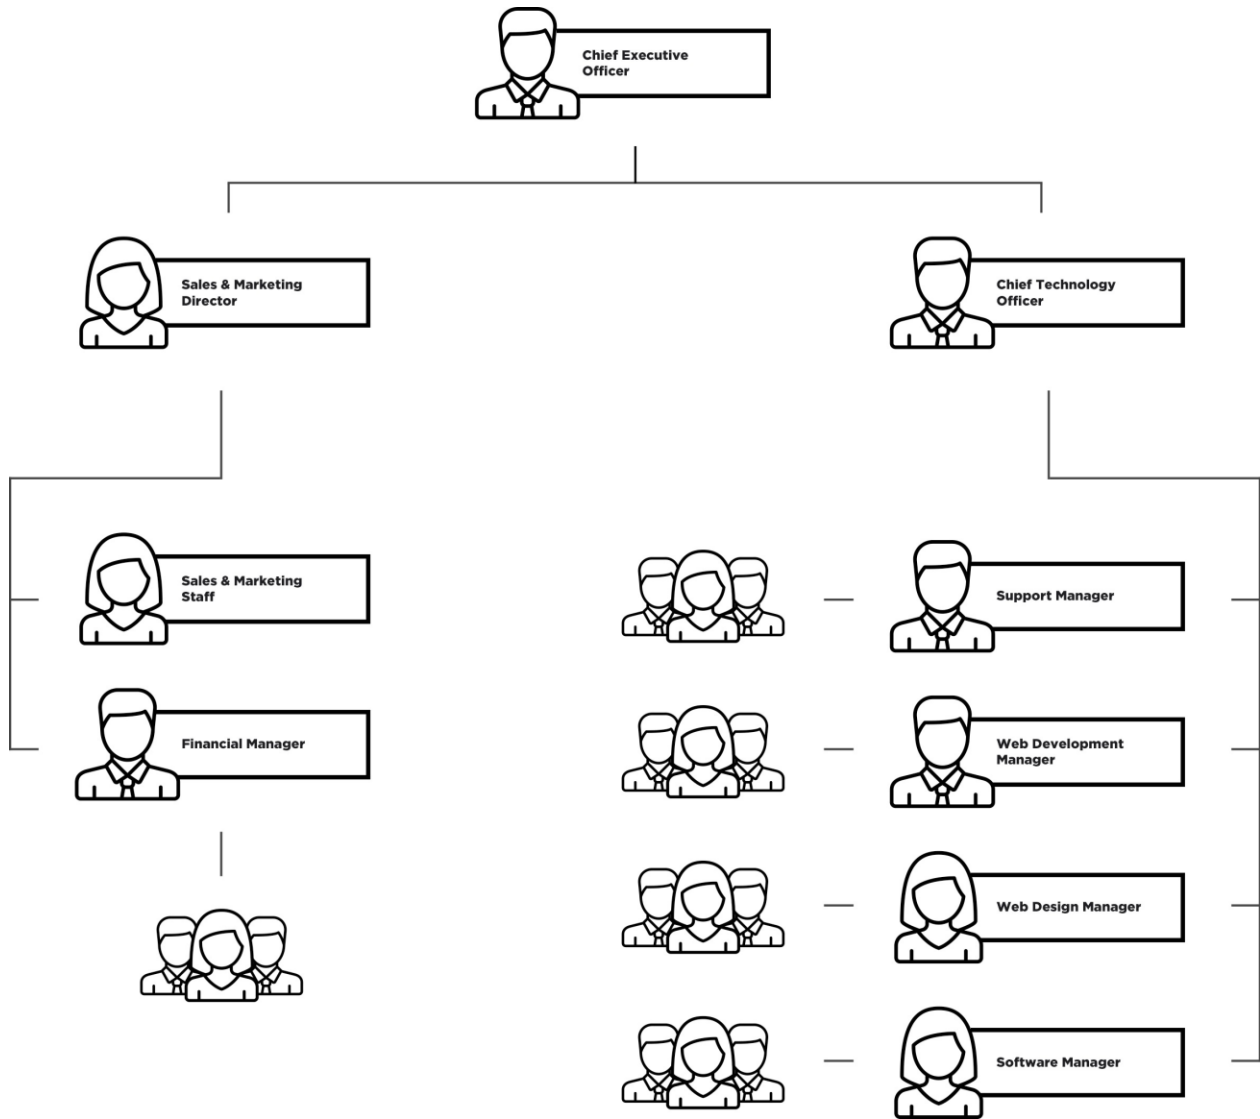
Chief Executive Officer

Sales & Marketing Director

Chief Technology Officer

Sales & Marketing Staff

Financial Manager

Support Manager

Web Development Manager

Web Design Manager

Software Manager